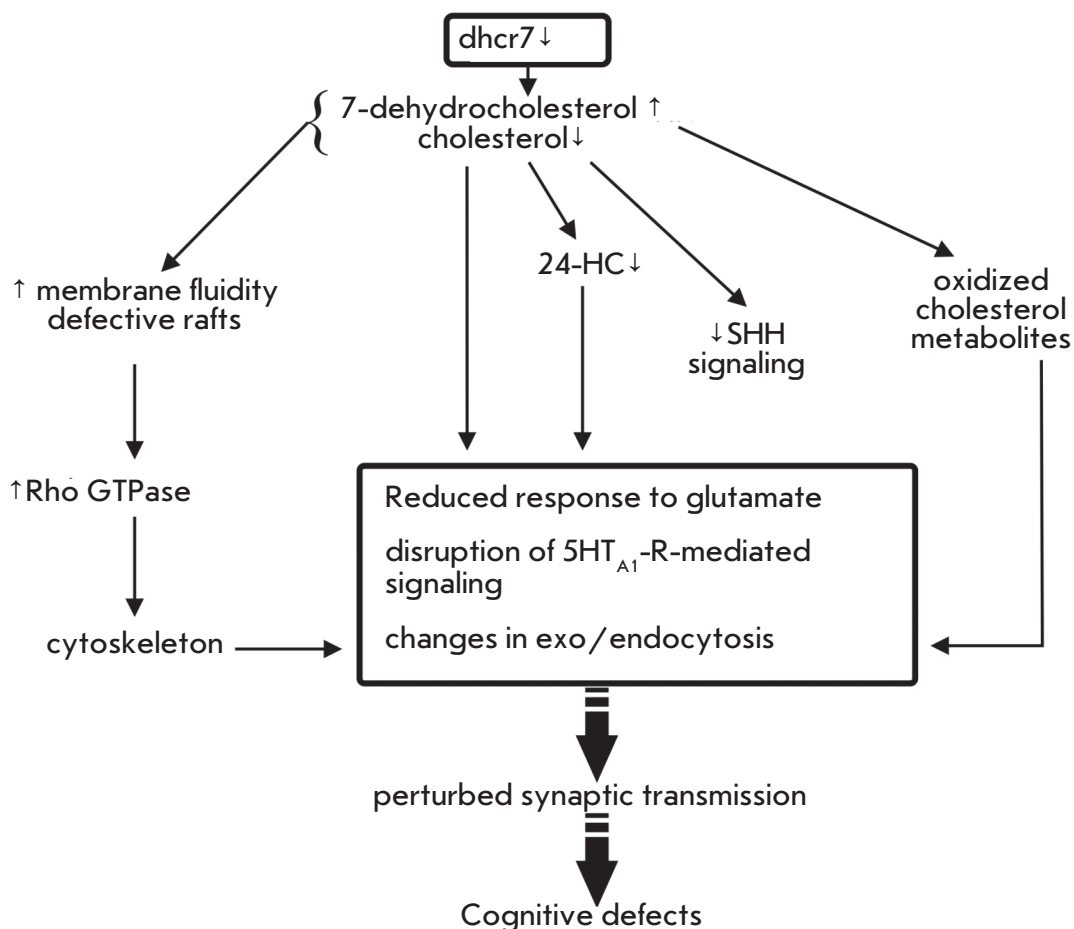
dhcr7↓

7-dehydrocholesterol ↑
cholesterol↓

↑ membrane fluidity
defective rafts

24-HC↓

↓SHH
signaling

oxidized
cholesterol
metabolites

↑Rho GTPase

cytoskeleton

Reduced response to glutamate

disruption of $5HT_{A1}$-R-mediated signaling

changes in exo/endocytosis

perturbed synaptic transmission

Cognitive defects